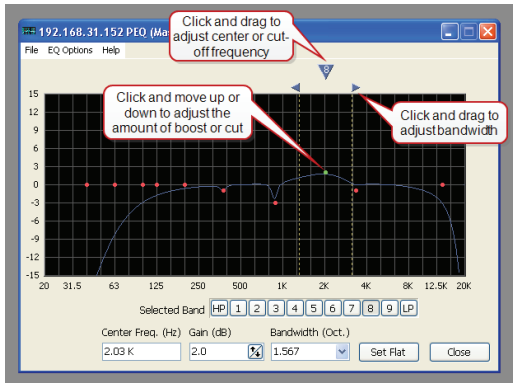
192.168.31.152 PEQ (Ma

Click and drag to adjust center or cut-off frequency

File EQ Options Help

8

Click and move up or down to adjust the amount of boost or cut

Click and drag to adjust bandwidth

15
12
9
6
3
0
-3
-6
-9
-12
-15

20 31.5 63 125 250 500 1K 2K 4K 8K 12.5K 20K

Selected Band HP 1 2 3 4 5 6 7 8 9 LP

Center Freq. (Hz) 2.03 K
Gain (dB) 2.0
Bandwidth (Oct.) 1.567

Set Flat
Close